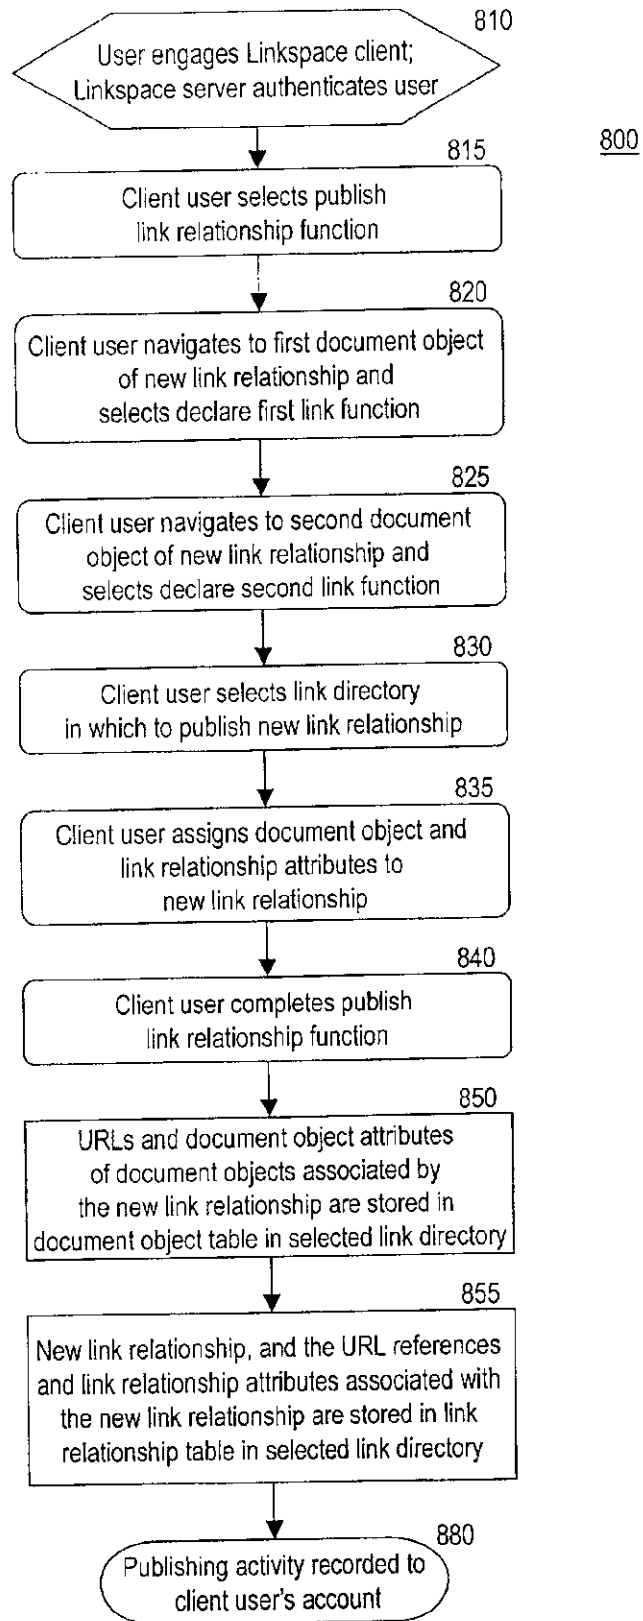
810

800

User engages Linkspace client; Linkspace server authenticates user

815

Client user selects publish link relationship function

820

Client user navigates to first document object of new link relationship and selects declare first link function

825

Client user navigates to second document object of new link relationship and selects declare second link function

830

Client user selects link directory in which to publish new link relationship

835

Client user assigns document object and link relationship attributes to new link relationship

840

Client user completes publish link relationship function

850

URLs and document object attributes of document objects associated by the new link relationship are stored in document object table in selected link directory

855

New link relationship, and the URL references and link relationship attributes associated with the new link relationship are stored in link relationship table in selected link directory

880

Publishing activity recorded to client user's account